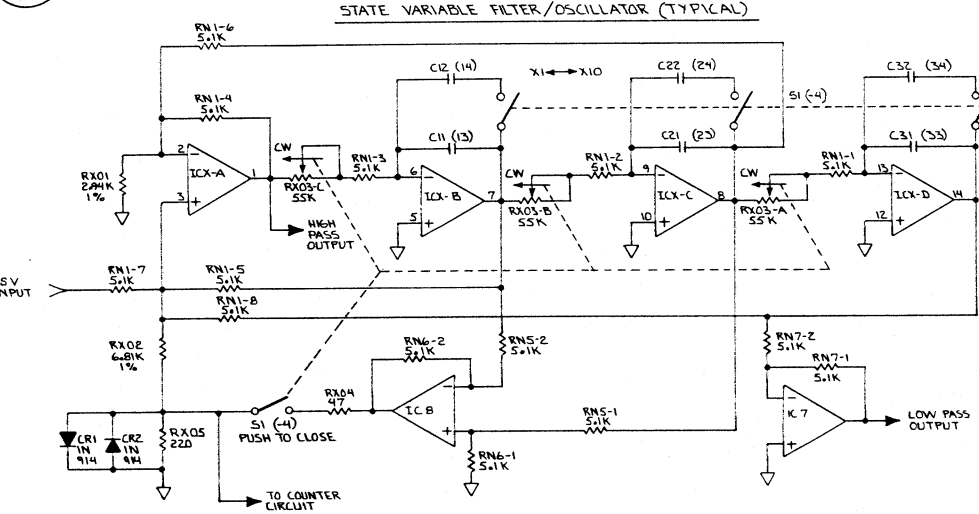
STATE VARIABLE FILTER/OSCILLATOR (TYPICAL)

RN1-6
5.1K

RN1-4
5.1K

C12 (14)

X1 ←→ X10

C22 (24)

S1 (-4)

C32 (34)

C11 (13)

C21 (23)

C31 (33)

RX01
2.94K
1%

2

3

ICX-A

1

CW

RX03-C
55K

RN1-3
5.1K

6

ICX-B

5

7

CW

RX03-B
55K

RN1-2
5.1K

9

ICX-C

10

8

CW

RX03-A
55K

RN1-1
5.1K

13

ICX-D

12

14

HIGH PASS OUTPUT

SV
INPUT

RN1-7
5.1K

RN1-5
5.1K

RN1-8
5.1K

RX02
6.81K
1%

RN6-2
5.1K

RN5-2
5.1K

RN7-2
5.1K

RN7-1
5.1K

RX04
47

IC 8

RN5-1
5.1K

IC 7

LOW PASS OUTPUT

CR1
1N
914

CR2
1N
914

RX05
220

S1 (-4)
PUSH TO CLOSE

RN6-1
5.1K

TO COUNTER CIRCUIT